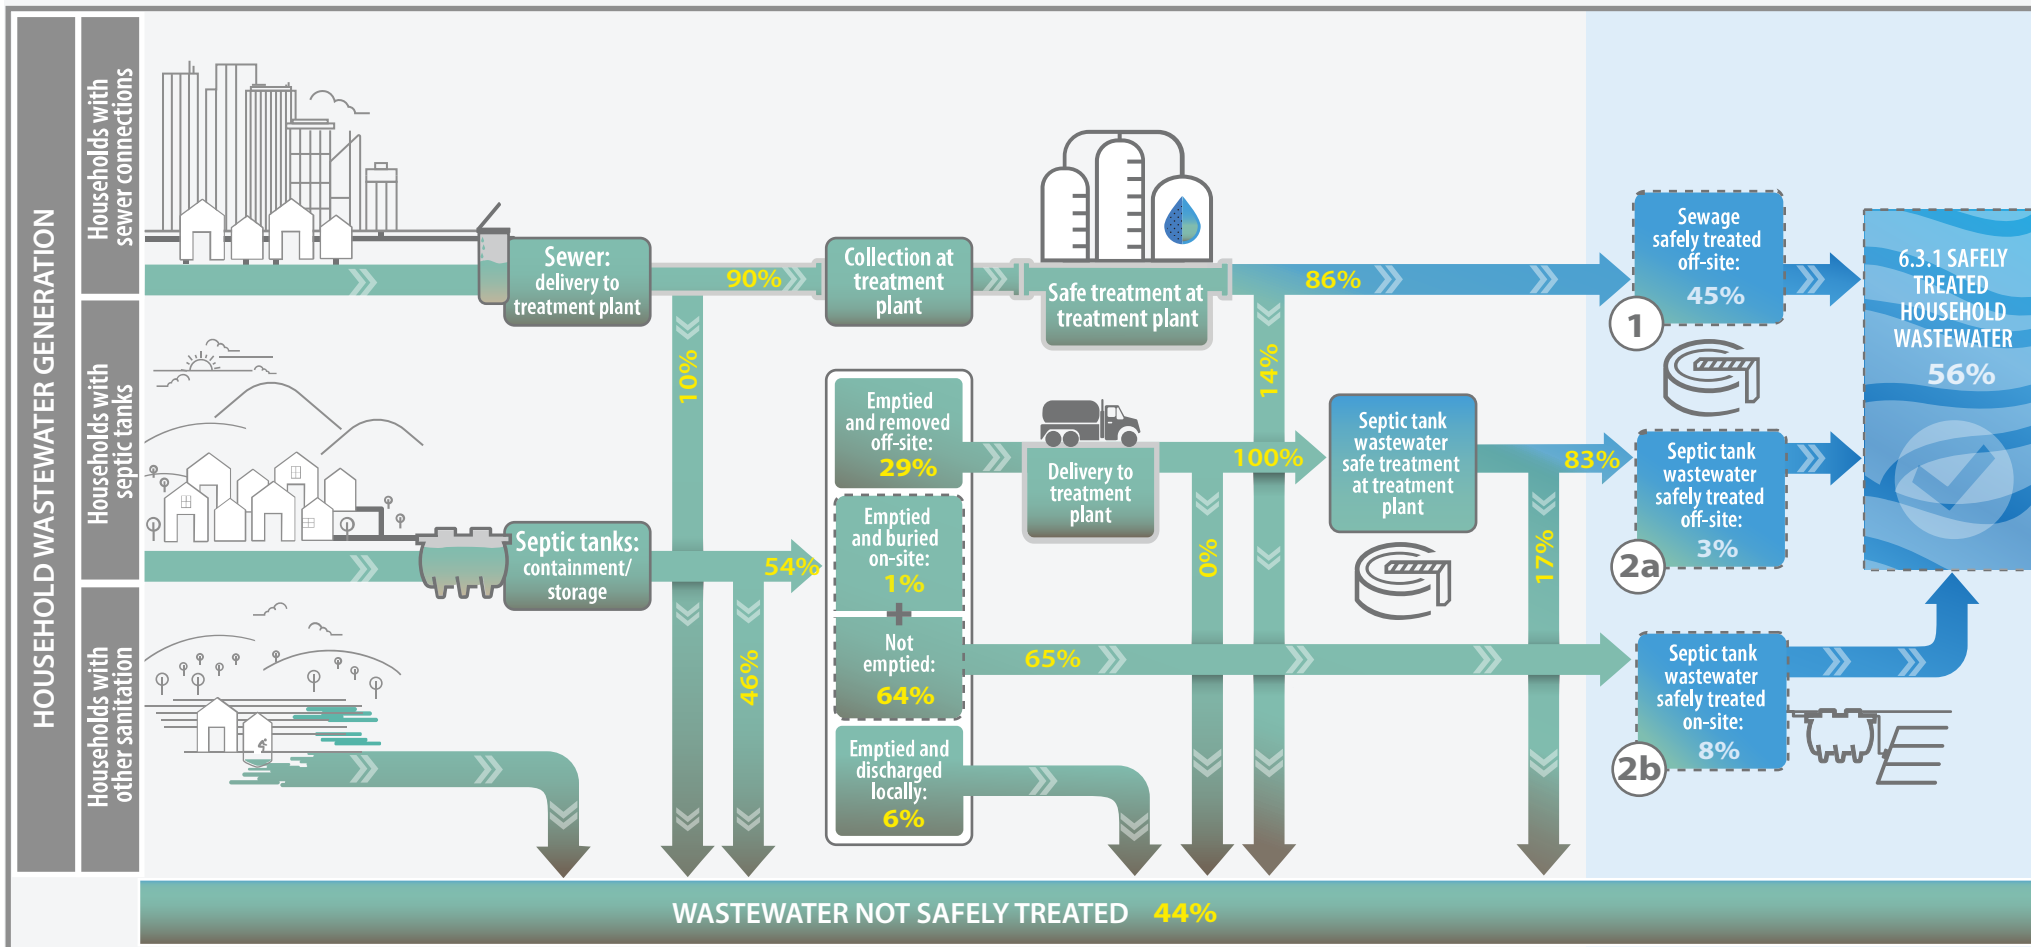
HOUSEHOLD WASTEWATER GENERATION

Households with sewer connections

Households with septic tanks

Households with other sanitation

Sewer: delivery to treatment plant

90%

Collection at treatment plant

Safe treatment at treatment plant

86%

Sewage safely treated off-site: 45%

1

6.3.1 SAFELY TREATED HOUSEHOLD WASTEWATER 56%

10%

14%

Emptied and removed off-site: 29%

Delivery to treatment plant

100%

Septic tank wastewater safe treatment at treatment plant

83%

Septic tank wastewater safely treated off-site: 3%

2a

Septic tanks: containment/ storage

54%

Emptied and buried on-site: 1%

+

Not emptied: 64%

0%

17%

65%

Septic tank wastewater safely treated on-site: 8%

2b

46%

Emptied and discharged locally: 6%

WASTEWATER NOT SAFELY TREATED 44%